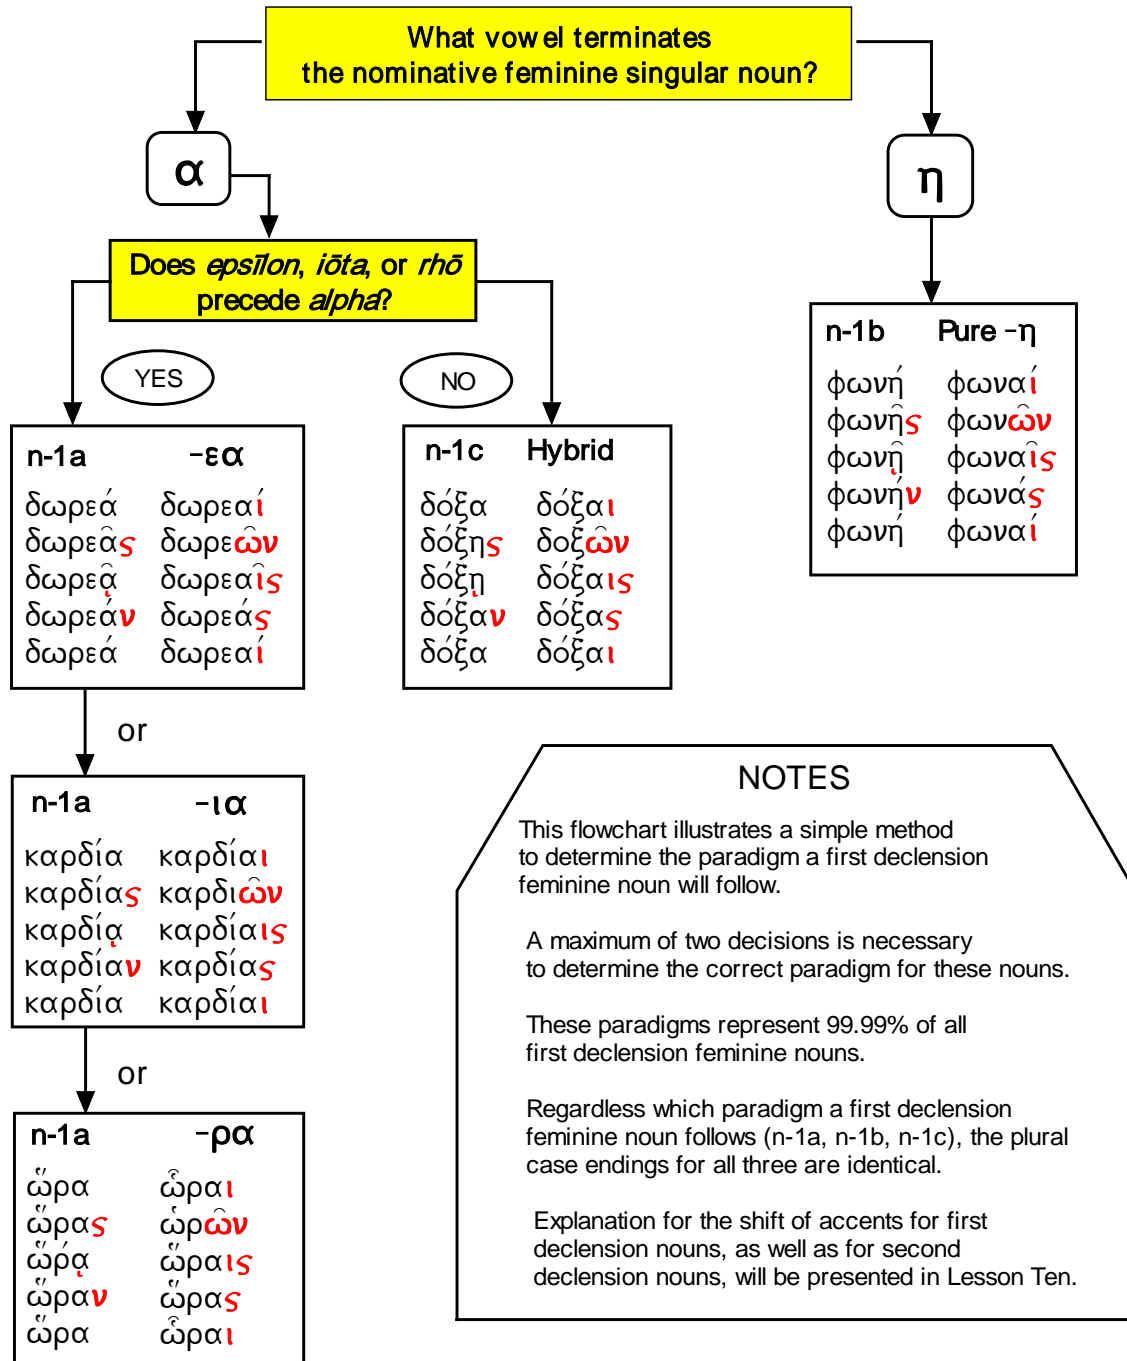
What vowel terminates the nominative feminine singular noun?

α

η

Does *epsīlon*, *iōta*, or *rhō* precede *alpha*?

YES

NO

| n-1a | -εα |
|---|---|
| δωρεά | δωρεαί |
| δωρεᾶς | δωρεῶν |
| δωρεᾷ | δωρεαῖς |
| δωρεάν | δωρεάς |
| δωρεά | δωρεαί |

| n-1c | Hybrid |
|---|---|
| δόξα | δόξαι |
| δόξης | δοξῶν |
| δόξῃ | δόξαις |
| δόξαν | δόξας |
| δόξα | δόξαι |

| n-1b | Pure -η |
|---|---|
| φωνή | φωναί |
| φωνῆς | φωνῶν |
| φωνῇ | φωναῖς |
| φωνήν | φωνάς |
| φωνή | φωναί |

or

| n-1a | -ια |
|---|---|
| καρδία | καρδίαι |
| καρδίας | καρδιῶν |
| καρδίᾳ | καρδίαις |
| καρδίαν | καρδίας |
| καρδία | καρδίαι |

or

| n-1a | -ρα |
|---|---|
| ὥρα | ὧραι |
| ὥρας | ὡρῶν |
| ὥρᾳ | ὥραις |
| ὥραν | ὥρας |
| ὥρα | ὧραι |

NOTES

This flowchart illustrates a simple method to determine the paradigm a first declension feminine noun will follow.

A maximum of two decisions is necessary to determine the correct paradigm for these nouns.

These paradigms represent 99.99% of all first declension feminine nouns.

Regardless which paradigm a first declension feminine noun follows (n-1a, n-1b, n-1c), the plural case endings for all three are identical.

Explanation for the shift of accents for first declension nouns, as well as for second declension nouns, will be presented in Lesson Ten.